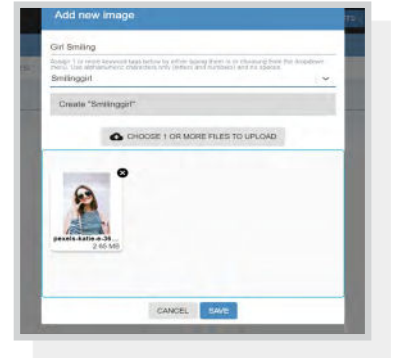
Add new image

Girl Smiling

Assign 1 or more keyword tags below by either typing them in or choosing from the dropdown menu. Use alphanumeric characters only (letters and numbers) and no spaces.

Smilinggirl

Create "Smilinggirl"

CHOOSE 1 OR MORE FILES TO UPLOAD

pexels-katie-e-36...
2.66 MB

CANCEL SAVE